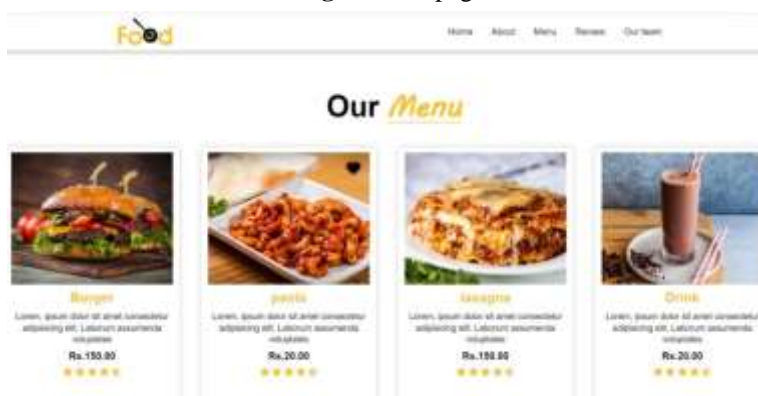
Food

Home About Menu Review Our team

Our Menu

Burger
Lorem, ipsum dolor sit amet consectetur adipisicing elit. Laborum assumenda voluptates
Rs.150.00

pasta
Lorem, ipsum dolor sit amet consectetur adipisicing elit. Laborum assumenda voluptates
Rs.20.00

lasagna
Lorem, ipsum dolor sit amet consectetur adipisicing elit. Laborum assumenda voluptates
Rs.150.00

Drink
Lorem, ipsum dolor sit amet consectetur adipisicing elit. Laborum assumenda voluptates
Rs.20.00